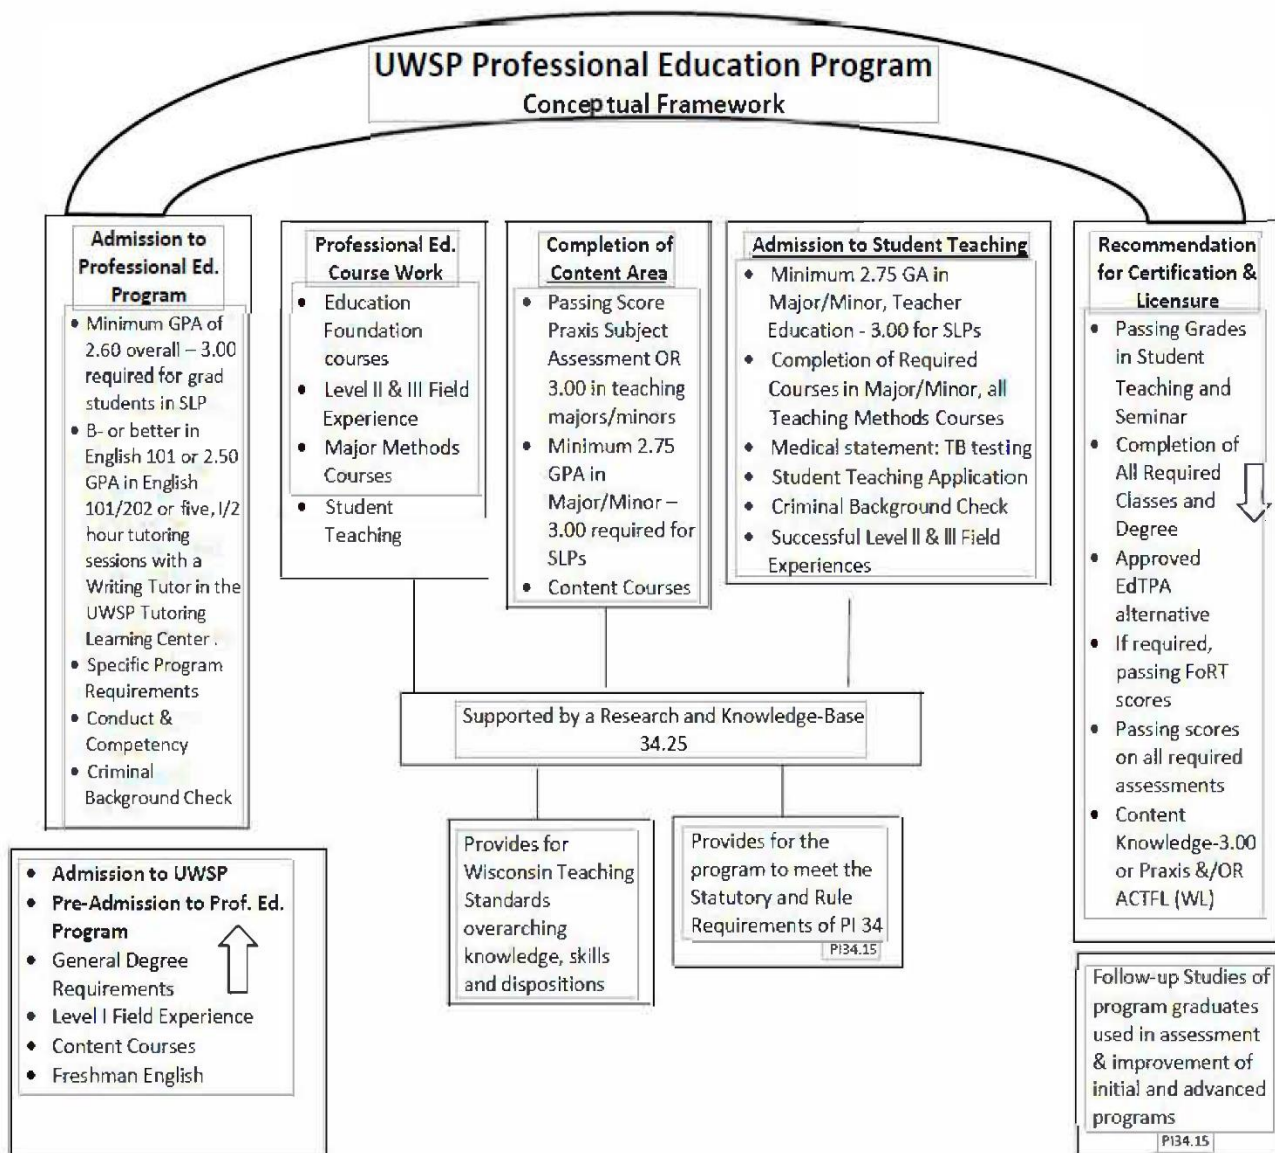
UWSP Professional Education Program
Conceptual Framework

Admission to Professional Ed. Program
- Minimum GPA of 2.60 overall – 3.00 required for grad students in SLP
- B- or better in English 101 or 2.50 GPA in English 101/202 or five, I/2 hour tutoring sessions with a Writing Tutor in the UWSP Tutoring Learning Center .
- Specific Program Requirements
- Conduct & Competency
- Criminal Background Check

Professional Ed. Course Work
- Education Foundation courses
- Level II & III Field Experience
- Major Methods Courses
- Student Teaching

Completion of Content Area
- Passing Score Praxis Subject Assessment OR 3.00 in teaching majors/minors
- Minimum 2.75 GPA in Major/Minor – 3.00 required for SLPs
- Content Courses

Admission to Student Teaching
- Minimum 2.75 GA in Major/Minor, Teacher Education - 3.00 for SLPs
- Completion of Required Courses in Major/Minor, all Teaching Methods Courses
- Medical statement: TB testing
- Student Teaching Application
- Criminal Background Check
- Successful Level II & III Field Experiences

Recommendation for Certification & Licensure
- Passing Grades in Student Teaching and Seminar
- Completion of All Required Classes and Degree
- Approved EdTPA alternative
- If required, passing FoRT scores
- Passing scores on all required assessments
- Content Knowledge-3.00 or Praxis &/OR ACTFL (WL)

Supported by a Research and Knowledge-Base 34.25

Provides for Wisconsin Teaching Standards overarching knowledge, skills and dispositions

Provides for the program to meet the Statutory and Rule Requirements of PI 34
PI34.15

- Admission to UWSP
- Pre-Admission to Prof. Ed. Program
- General Degree Requirements
- Level I Field Experience
- Content Courses
- Freshman English

Follow-up Studies of program graduates used in assessment & improvement of initial and advanced programs
PI34.15